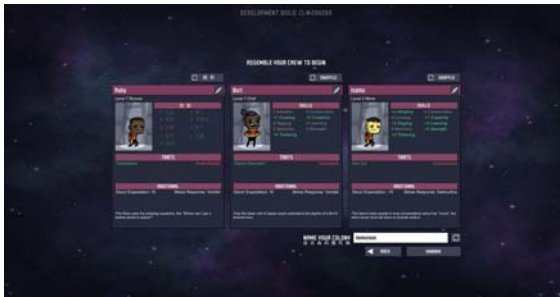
DEVELOPMENT BUILD: CL#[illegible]

ASSEMBLE YOUR CREW TO BEGIN

SHUFFLE

SHUFFLE

SHUFFLE

Ruby

Burt

Hamo

SKILLS

SKILLS

SKILLS

TRAITS

TRAITS

TRAITS

REACTIONS

REACTIONS

REACTIONS

NAME YOUR COLONY

BACK

EMBARK